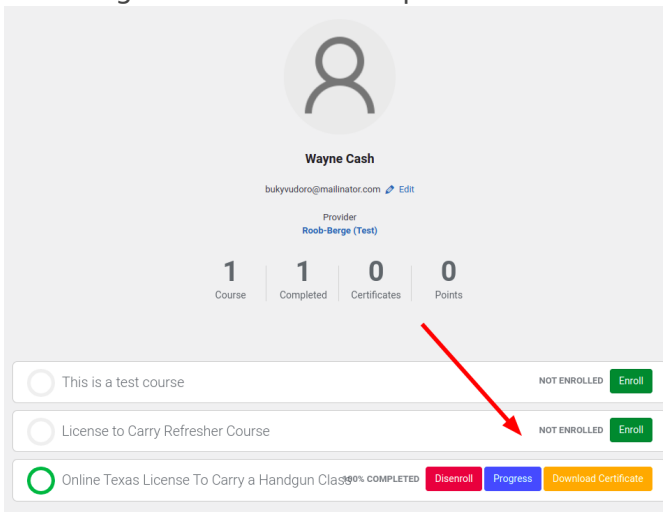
Wayne Cash

bukyvudoro@mailinator.com Edit

Provider
Roob-Berge (Test)

| 1 | 1 | 0 | 0 |
|---|---|---|---|
| Course | Completed | Certificates | Points |

This is a test course NOT ENROLLED Enroll

License to Carry Refresher Course NOT ENROLLED Enroll

Online Texas License To Carry a Handgun Class 100% COMPLETED Disenroll Progress Download Certificate